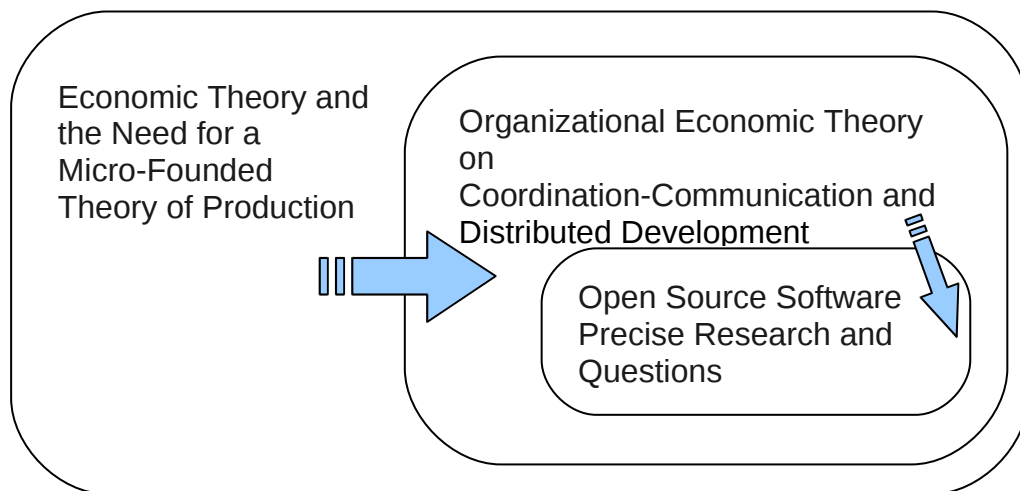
Economic Theory and the Need for a Micro-Founded Theory of Production

Organizational Economic Theory on Coordination-Communication and Distributed Development

Open Source Software Precise Research and Questions